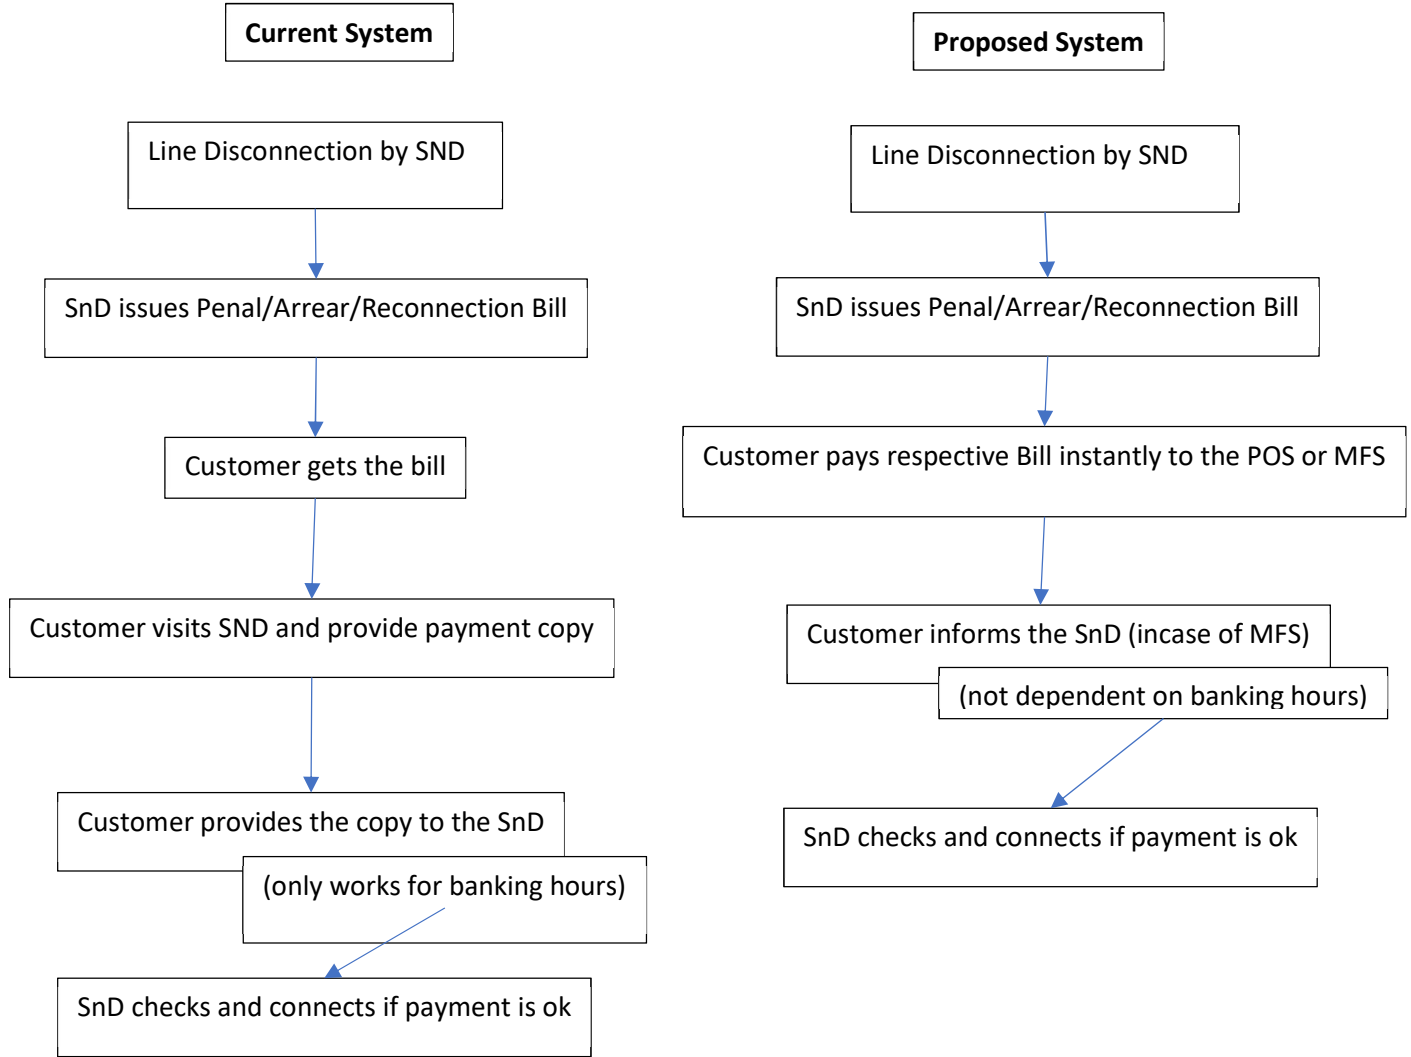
Current System

Line Disconnection by SND

SnD issues Penal/Arrear/Reconnection Bill

Customer gets the bill

Customer visits SND and provide payment copy

Customer provides the copy to the SnD

(only works for banking hours)

SnD checks and connects if payment is ok

Proposed System

Line Disconnection by SND

SnD issues Penal/Arrear/Reconnection Bill

Customer pays respective Bill instantly to the POS or MFS

Customer informs the SnD (incase of MFS)

(not dependent on banking hours)

SnD checks and connects if payment is ok